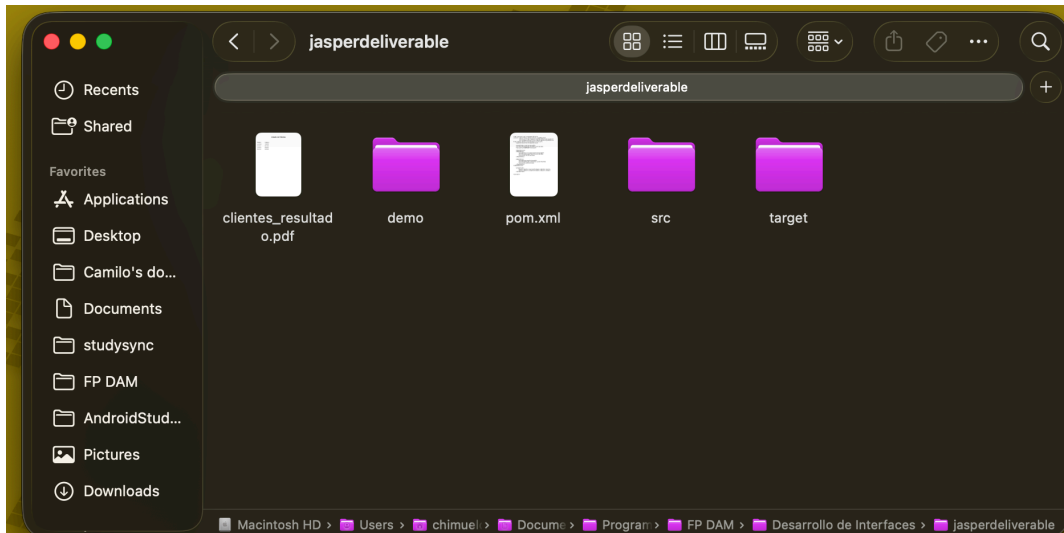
jasperdeliverable

jasperdeliverable

Recents
Shared

Favorites
Applications
Desktop
Camilo's do...
Documents
studysync
FP DAM
AndroidStud...
Pictures
Downloads

clientes_resultado.pdf
demo
pom.xml
src
target

Macintosh HD › Users › chimuel › Docume › Program › FP DAM › Desarrollo de Interfaces › jasperdeliverable